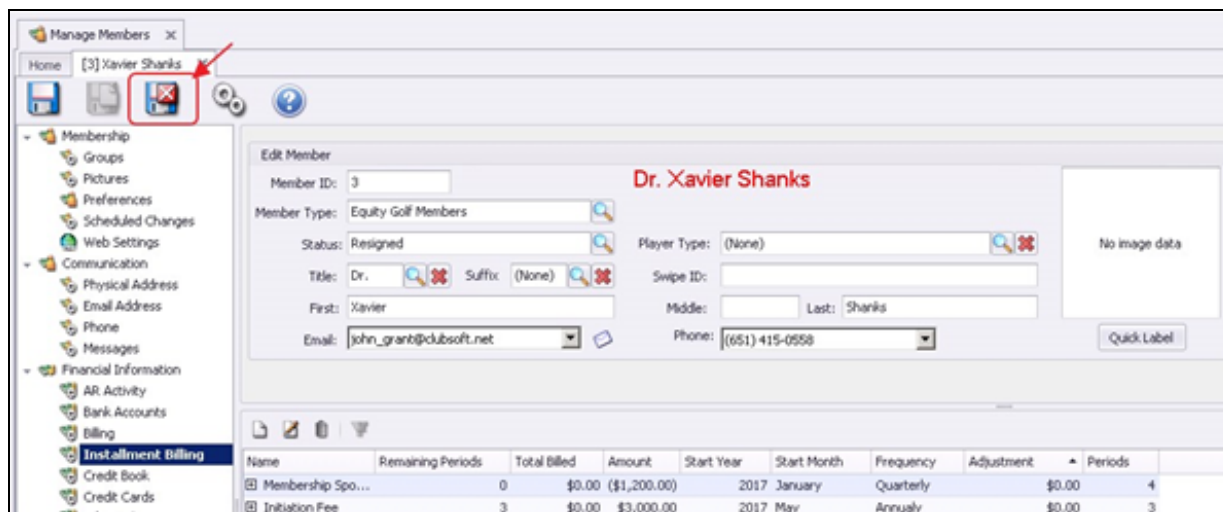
Manage Members ×

Home [3] Xavier Shanks ×

Membership
Groups
Pictures
Preferences
Scheduled Changes
Web Settings
Communication
Physical Address
Email Address
Phone
Messages
Financial Information
AR Activity
Bank Accounts
Billing
Installment Billing
Credit Book
Credit Cards

Edit Member

Member ID: 3

Dr. Xavier Shanks

Member Type: Equity Golf Members

Status: Resigned

Player Type: (None)

No image data

Title: Dr. Suffix (None)

Swipe ID:

First: Xavier

Middle: Last: Shanks

Email: john_grant@clubsoft.net

Phone: (651) 415-0558

Quick Label

| Name | Remaining Periods | Total Billed | Amount | Start Year | Start Month | Frequency | Adjustment | Periods |
|---|---|---|---|---|---|---|---|---|
| ⊞ Membership Spo... | 0 | $0.00 | ($1,200.00) | 2017 | January | Quarterly | $0.00 | 4 |
| ⊞ Initiation Fee | 3 | $0.00 | $3,000.00 | 2017 | May | Annualy | $0.00 | 3 |